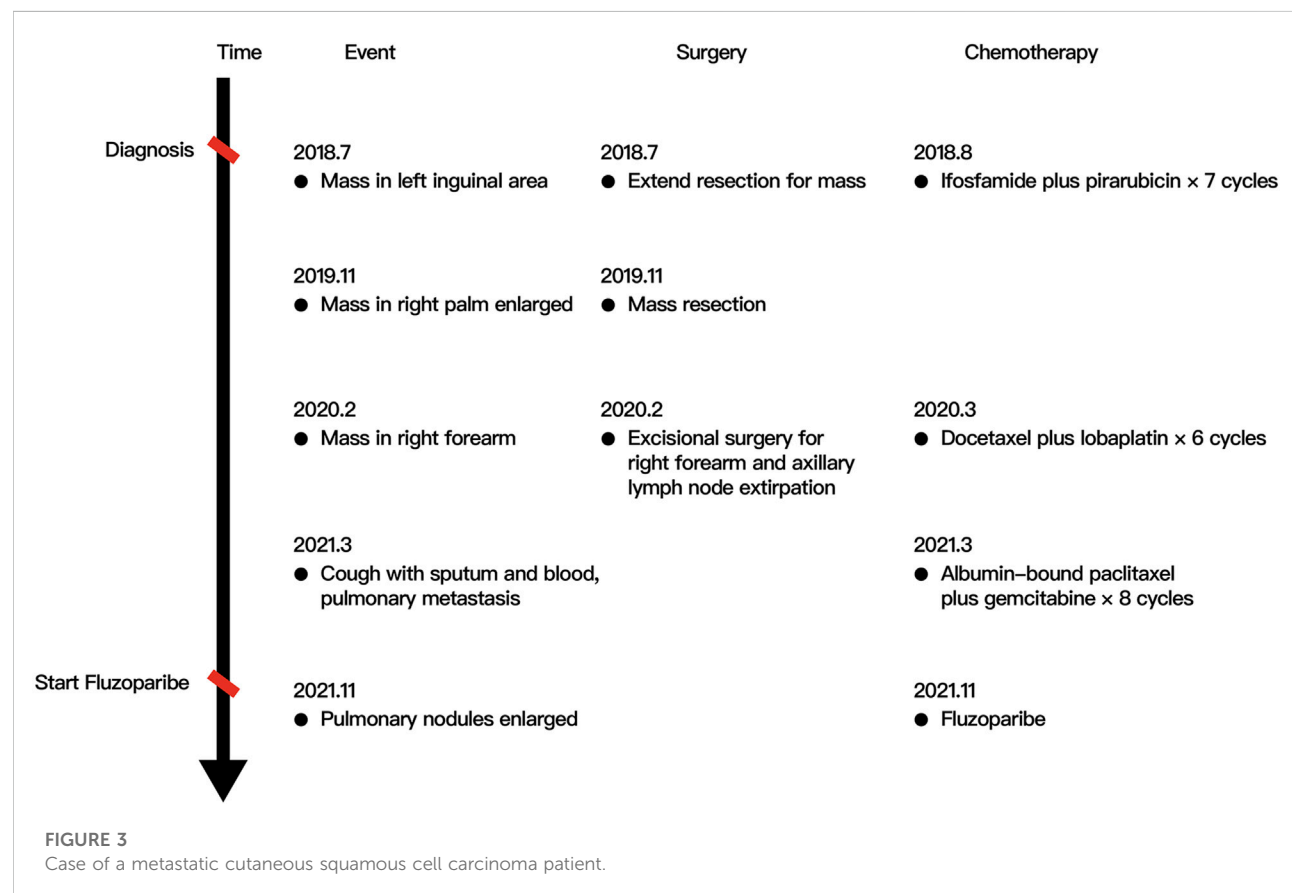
Time

Event

Surgery

Chemotherapy

Diagnosis

2018.7
● Mass in left inguinal area

2018.7
● Extend resection for mass

2018.8
● Ifosfamide plus pirarubicin × 7 cycles

2019.11
● Mass in right palm enlarged

2019.11
● Mass resection

2020.2
● Mass in right forearm

2020.2
● Excisional surgery for right forearm and axillary lymph node extirpation

2020.3
● Docetaxel plus lobaplatin × 6 cycles

2021.3
● Cough with sputum and blood, pulmonary metastasis

2021.3
● Albumin–bound paclitaxel plus gemcitabine × 8 cycles

Start Fluzoparibe

2021.11
● Pulmonary nodules enlarged

2021.11
● Fluzoparibe

FIGURE 3
Case of a metastatic cutaneous squamous cell carcinoma patient.